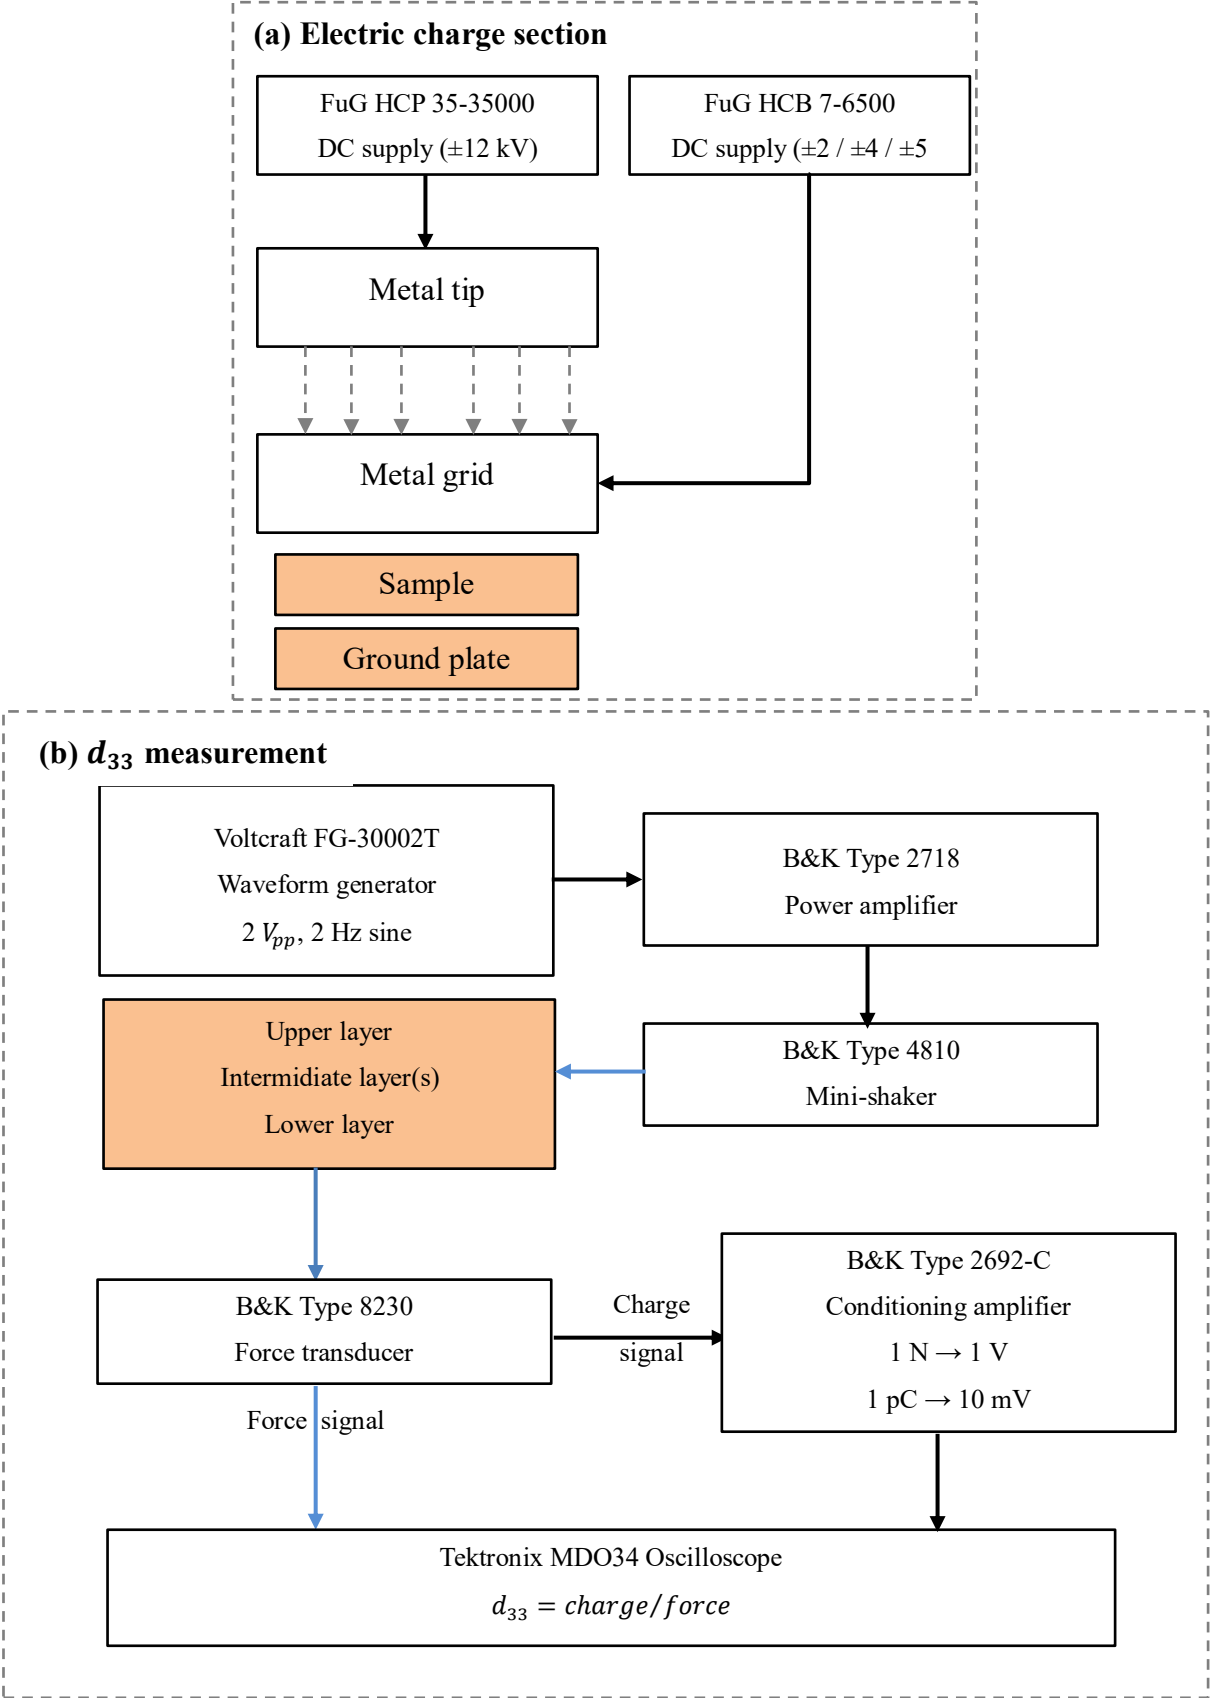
(a) Electric charge section

FuG HCP 35-35000
DC supply (±12 kV)

FuG HCB 7-6500
DC supply (±2 / ±4 / ±5

Metal tip

Metal grid

Sample

Ground plate

(b) $d_{33}$ measurement

Voltcraft FG-30002T
Waveform generator
2 $V_{pp}$, 2 Hz sine

B&K Type 2718
Power amplifier

Upper layer
Intermidiate layer(s)
Lower layer

B&K Type 4810
Mini-shaker

B&K Type 8230
Force transducer

Charge signal

B&K Type 2692-C
Conditioning amplifier
1 N → 1 V
1 pC → 10 mV

Force signal

Tektronix MDO34 Oscilloscope
$d_{33} = charge/force$